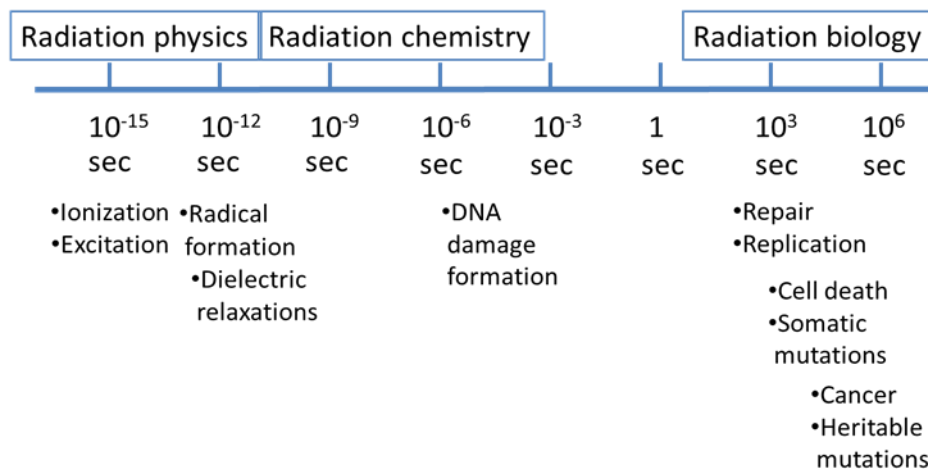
Radiation physics

Radiation chemistry

Radiation biology

$10^{-15}$ sec

$10^{-12}$ sec

$10^{-9}$ sec

$10^{-6}$ sec

$10^{-3}$ sec

1 sec

$10^{3}$ sec

$10^{6}$ sec

•Ionization
•Excitation

•Radical formation
•Dielectric relaxations

•DNA damage formation

•Repair
•Replication

•Cell death
•Somatic mutations

•Cancer
•Heritable mutations